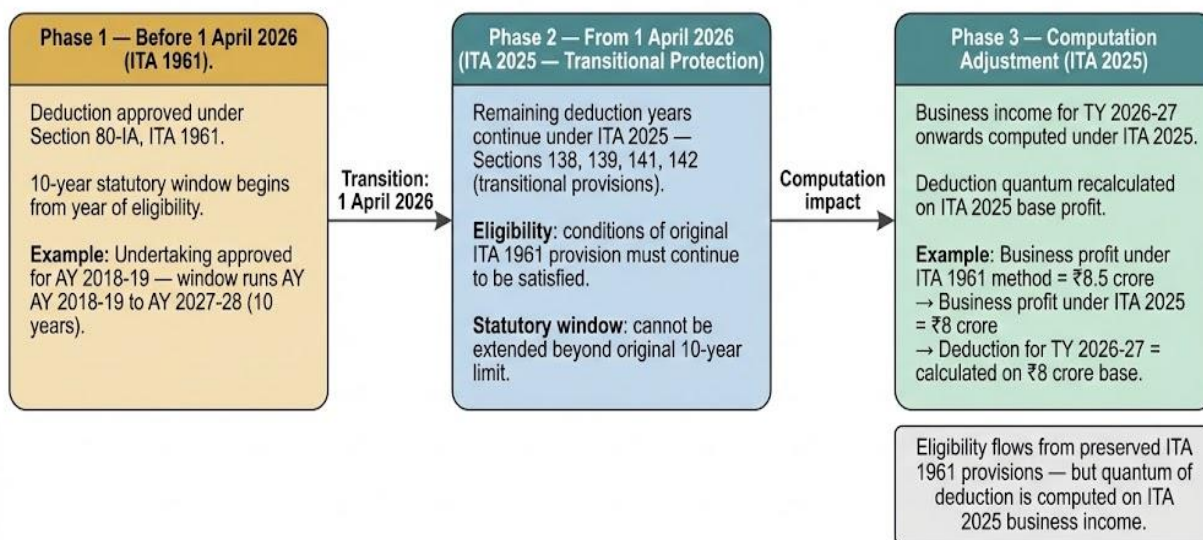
Phase 1 — Before 1 April 2026 (ITA 1961).

Deduction approved under Section 80-IA, ITA 1961.

10-year statutory window begins from year of eligibility.

**Example:** Undertaking approved for AY 2018-19 — window runs AY AY 2018-19 to AY 2027-28 (10 years).

Transition: 1 April 2026

Phase 2 — From 1 April 2026 (ITA 2025 — Transitional Protection)

Remaining deduction years continue under ITA 2025 — Sections 138, 139, 141, 142 (transitional provisions).

**Eligibility**: conditions of original ITA 1961 provision must continue to be satisfied.

**Statutory window**: cannot be extended beyond original 10-year limit.

Computation impact

Phase 3 — Computation Adjustment (ITA 2025)

Business income for TY 2026-27 onwards computed under ITA 2025.

Deduction quantum recalculated on ITA 2025 base profit.

**Example**: Business profit under ITA 1961 method = ₹8.5 crore
→ Business profit under ITA 2025 = ₹8 crore
→ Deduction for TY 2026-27 = calculated on ₹8 crore base.

Eligibility flows from preserved ITA 1961 provisions — but quantum of deduction is computed on ITA 2025 business income.